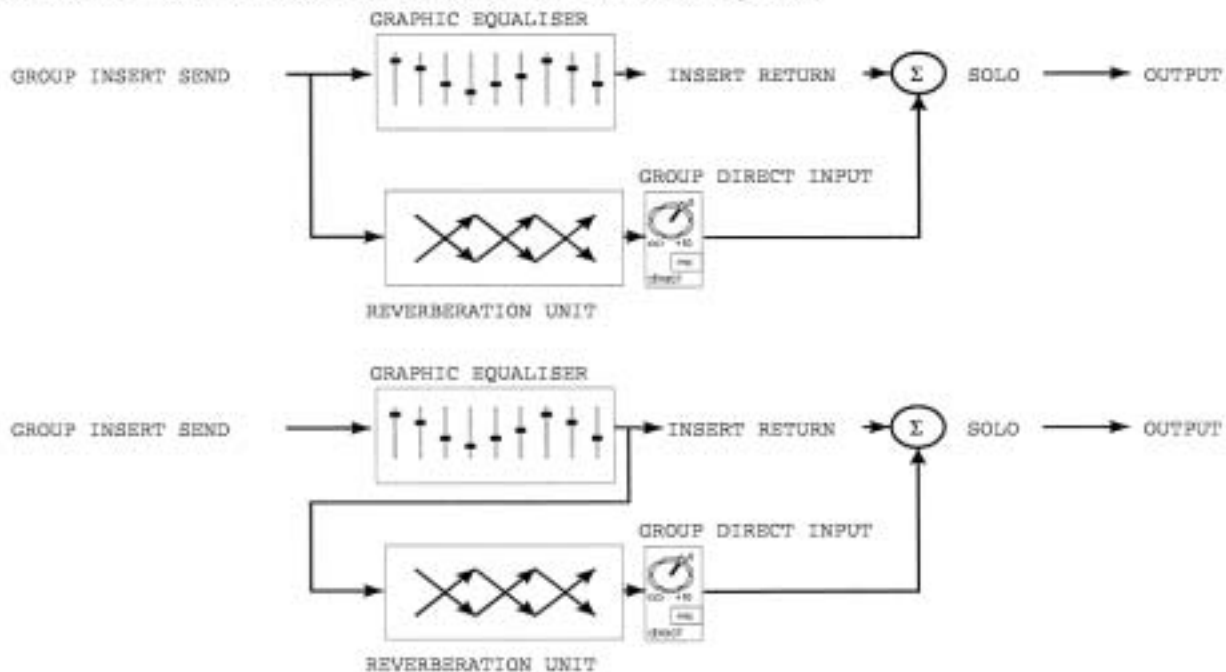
GRAPHIC EQUALISER

GROUP INSERT SEND

INSERT RETURN

$\Sigma$

SOLO

OUTPUT

GROUP DIRECT INPUT

$\infty$ +10

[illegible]

direct

REVERBERATION UNIT

GRAPHIC EQUALISER

GROUP INSERT SEND

INSERT RETURN

$\Sigma$

SOLO

OUTPUT

GROUP DIRECT INPUT

$\infty$ +10

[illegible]

direct

REVERBERATION UNIT